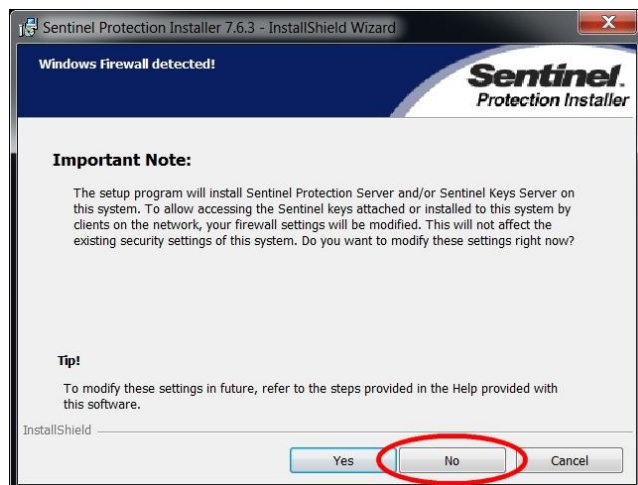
Sentinel Protection Installer 7.6.3 - InstallShield Wizard

Windows Firewall detected!

Sentinel
Protection Installer

Important Note:

The setup program will install Sentinel Protection Server and/or Sentinel Keys Server on this system. To allow accessing the Sentinel keys attached or installed to this system by clients on the network, your firewall settings will be modified. This will not affect the existing security settings of this system. Do you want to modify these settings right now?

Tip!

To modify these settings in future, refer to the steps provided in the Help provided with this software.

InstallShield

Yes
No
Cancel